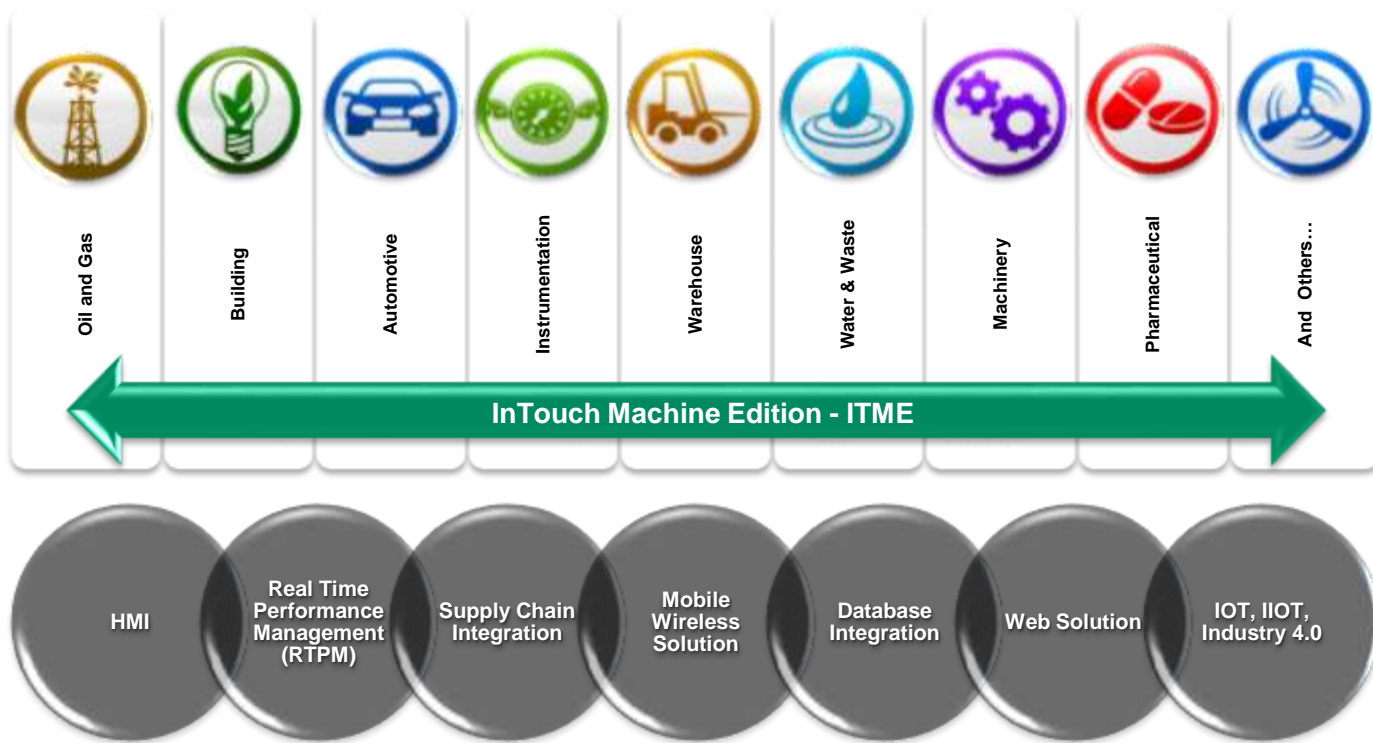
Oil and Gas

Building

Automotive

Instrumentation

Warehouse

Water & Waste

Machinery

Pharmaceutical

And Others…

InTouch Machine Edition - ITME

HMI

Real Time Performance Management (RTPM)

Supply Chain Integration

Mobile Wireless Solution

Database Integration

Web Solution

IOT, IIOT, Industry 4.0